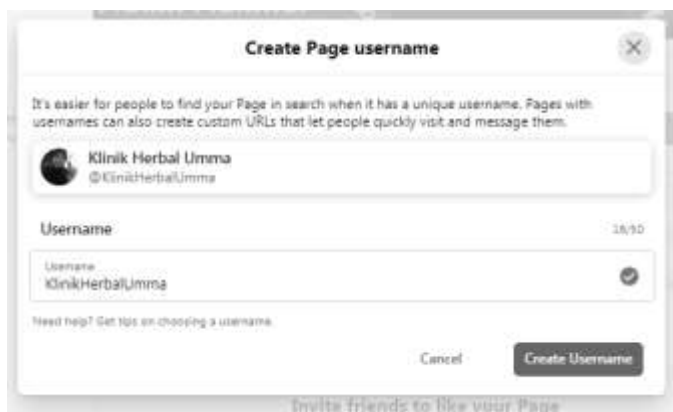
Create Page username

It's easier for people to find your Page in search when it has a unique username. Pages with usernames can also create custom URLs that let people quickly visit and message them.

Klinik Herbal Umma
@KlinikHerbalUmma

Username
16/50

Username
KlinikHerbalUmma

Need help? Get tips on choosing a username.

Cancel
Create Username

Invite friends to like your Page